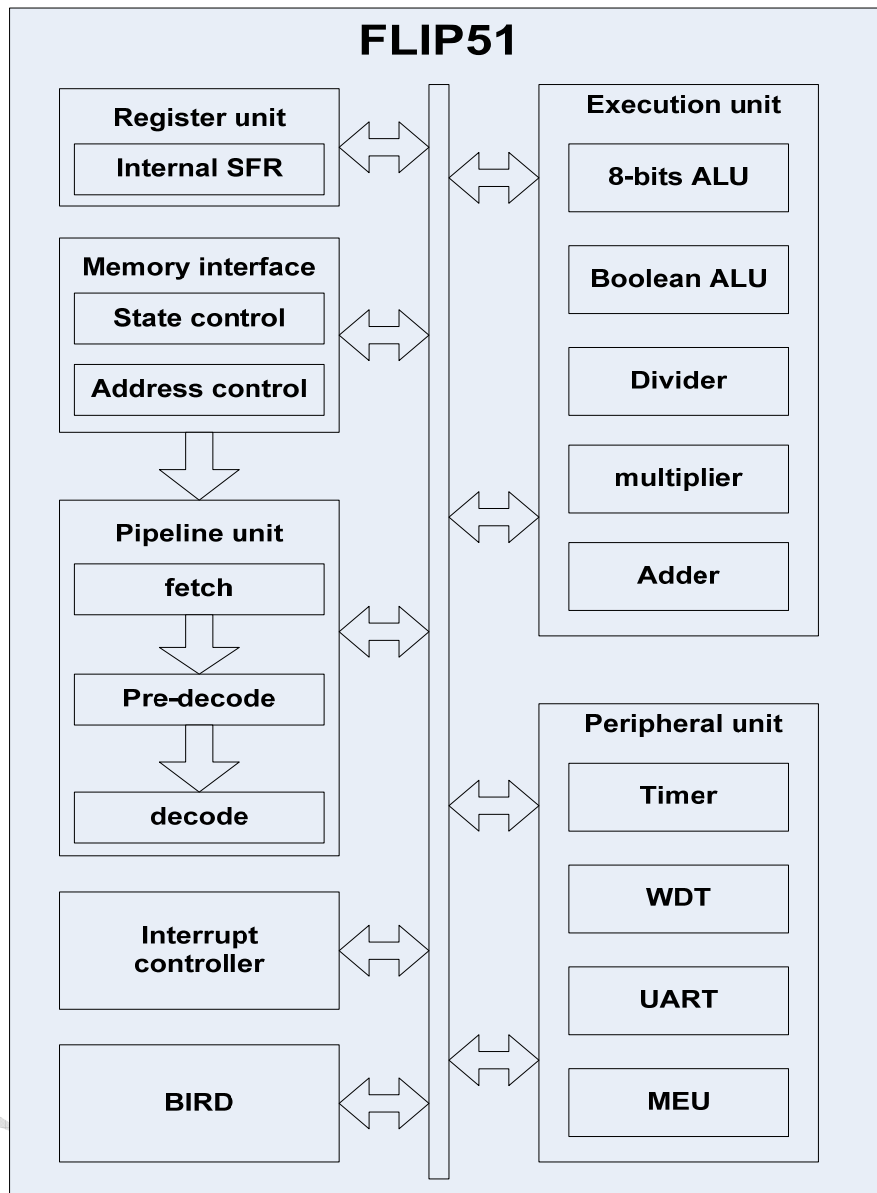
FLIP51

Register unit
Internal SFR

Memory interface
State control
Address control

Pipeline unit
fetch
Pre-decode
decode

Interrupt controller

BIRD

Execution unit
8-bits ALU
Boolean ALU
Divider
multiplier
Adder

Peripheral unit
Timer
WDT
UART
MEU